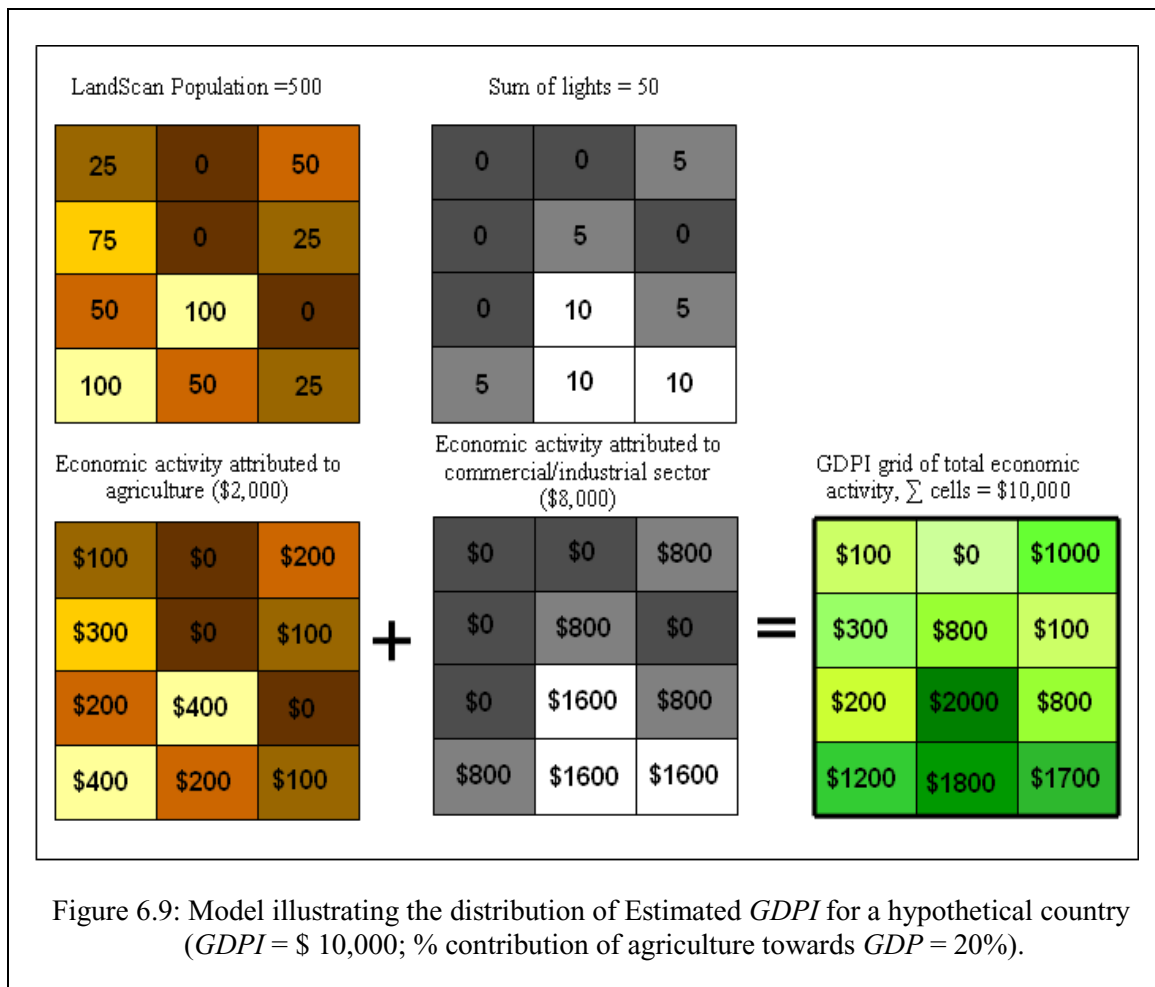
LandScan Population =500

| 25 | 0 | 50 |
|---|---|---|
| 75 | 0 | 25 |
| 50 | 100 | 0 |
| 100 | 50 | 25 |

Sum of lights = 50

| 0 | 0 | 5 |
|---|---|---|
| 0 | 5 | 0 |
| 0 | 10 | 5 |
| 5 | 10 | 10 |

Economic activity attributed to agriculture ($2,000)

| $100 | $0 | $200 |
|---|---|---|
| $300 | $0 | $100 |
| $200 | $400 | $0 |
| $400 | $200 | $100 |

+

Economic activity attributed to commercial/industrial sector ($8,000)

| $0 | $0 | $800 |
|---|---|---|
| $0 | $800 | $0 |
| $0 | $1600 | $800 |
| $800 | $1600 | $1600 |

=

GDPI grid of total economic activity, $\sum$ cells = $10,000

| $100 | $0 | $1000 |
|---|---|---|
| $300 | $800 | $100 |
| $200 | $2000 | $800 |
| $1200 | $1800 | $1700 |

Figure 6.9: Model illustrating the distribution of Estimated *GDPI* for a hypothetical country (*GDPI* = $ 10,000; % contribution of agriculture towards *GDP* = 20%).